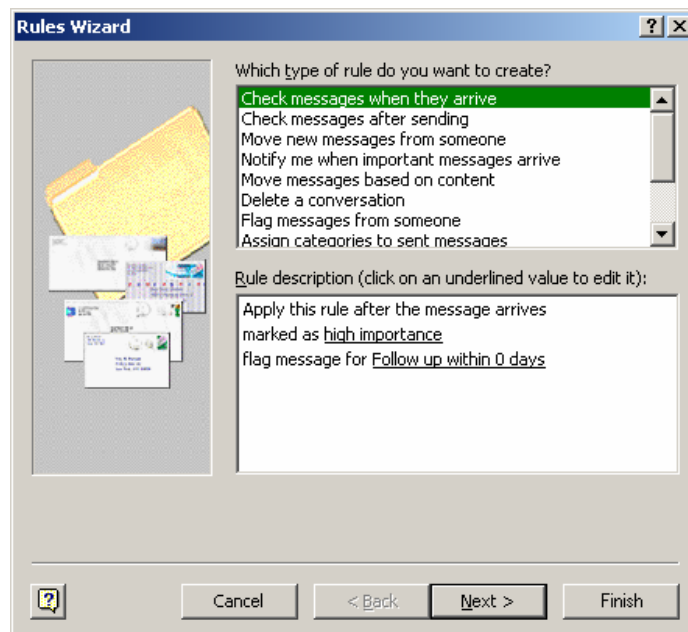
Rules Wizard

?

Which type of rule do you want to create?

Check messages when they arrive
Check messages after sending
Move new messages from someone
Notify me when important messages arrive
Move messages based on content
Delete a conversation
Flag messages from someone
Assign categories to sent messages

Rule description (click on an underlined value to edit it):

Apply this rule after the message arrives
marked as high importance
flag message for Follow up within 0 days

Cancel

< Back

Next >

Finish